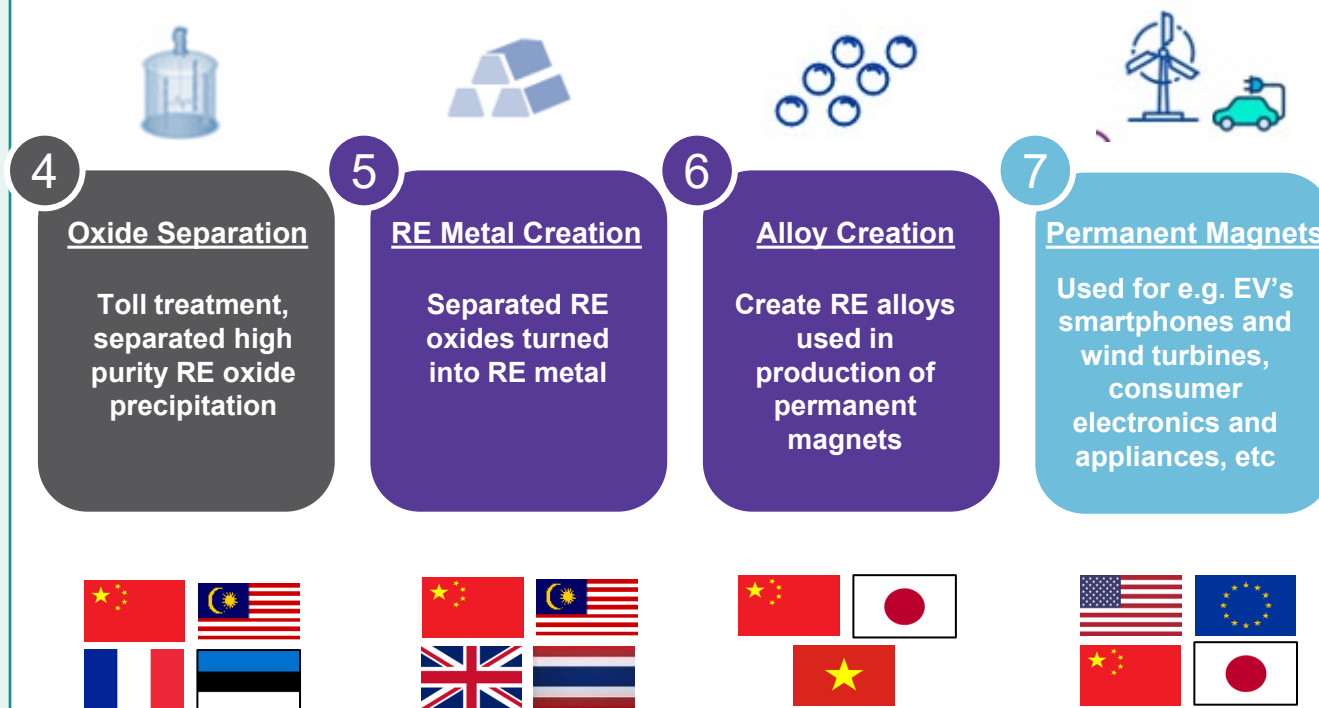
4
Oxide Separation
Toll treatment, separated high purity RE oxide precipitation

5
RE Metal Creation
Separated RE oxides turned into RE metal

6
Alloy Creation
Create RE alloys used in production of permanent magnets

7
Permanent Magnets
Used for e.g. EV's smartphones and wind turbines, consumer electronics and appliances, etc